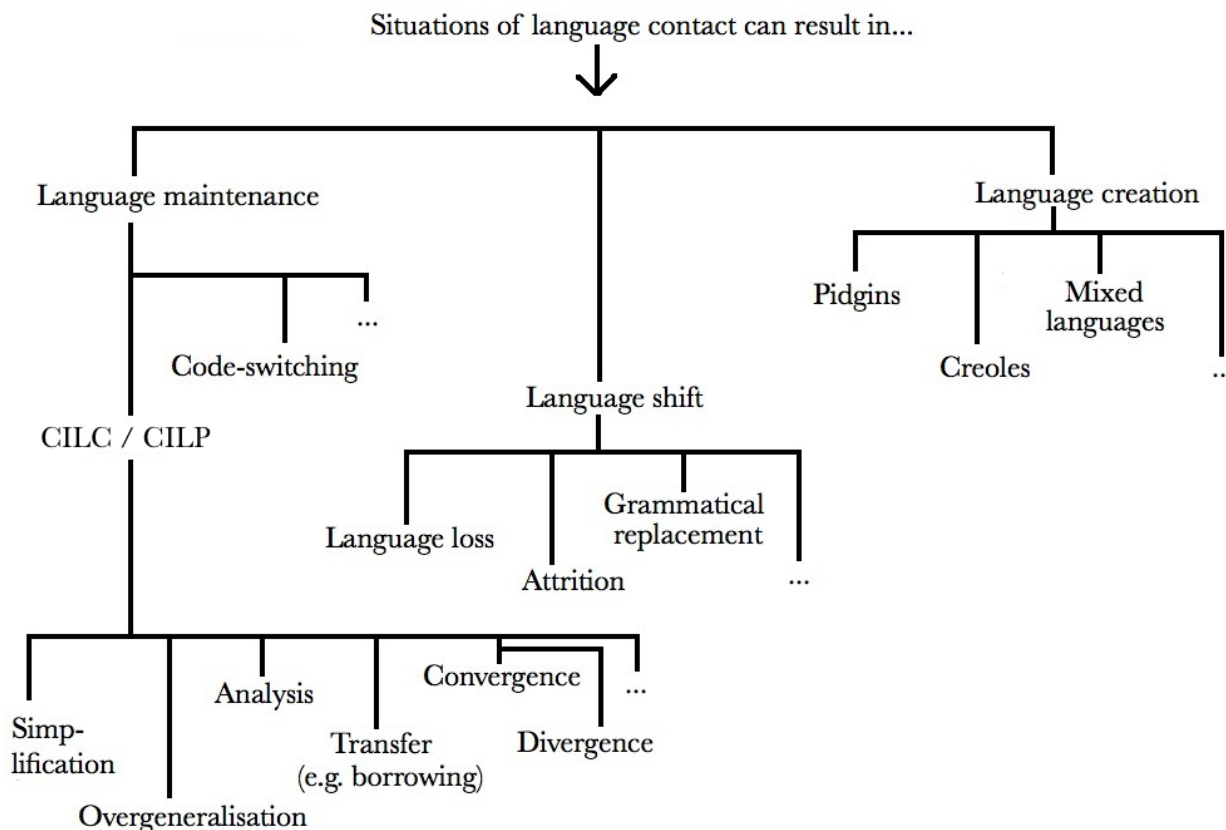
Situations of language contact can result in...

Language maintenance

Language creation

Pidgins

Mixed languages

...

Code-switching

Creoles

..

Language shift

CILC / CILP

Grammatical replacement

Language loss

Attrition

...

Convergence

...

Analysis

Simplification

Transfer (e.g. borrowing)

Divergence

Overgeneralisation